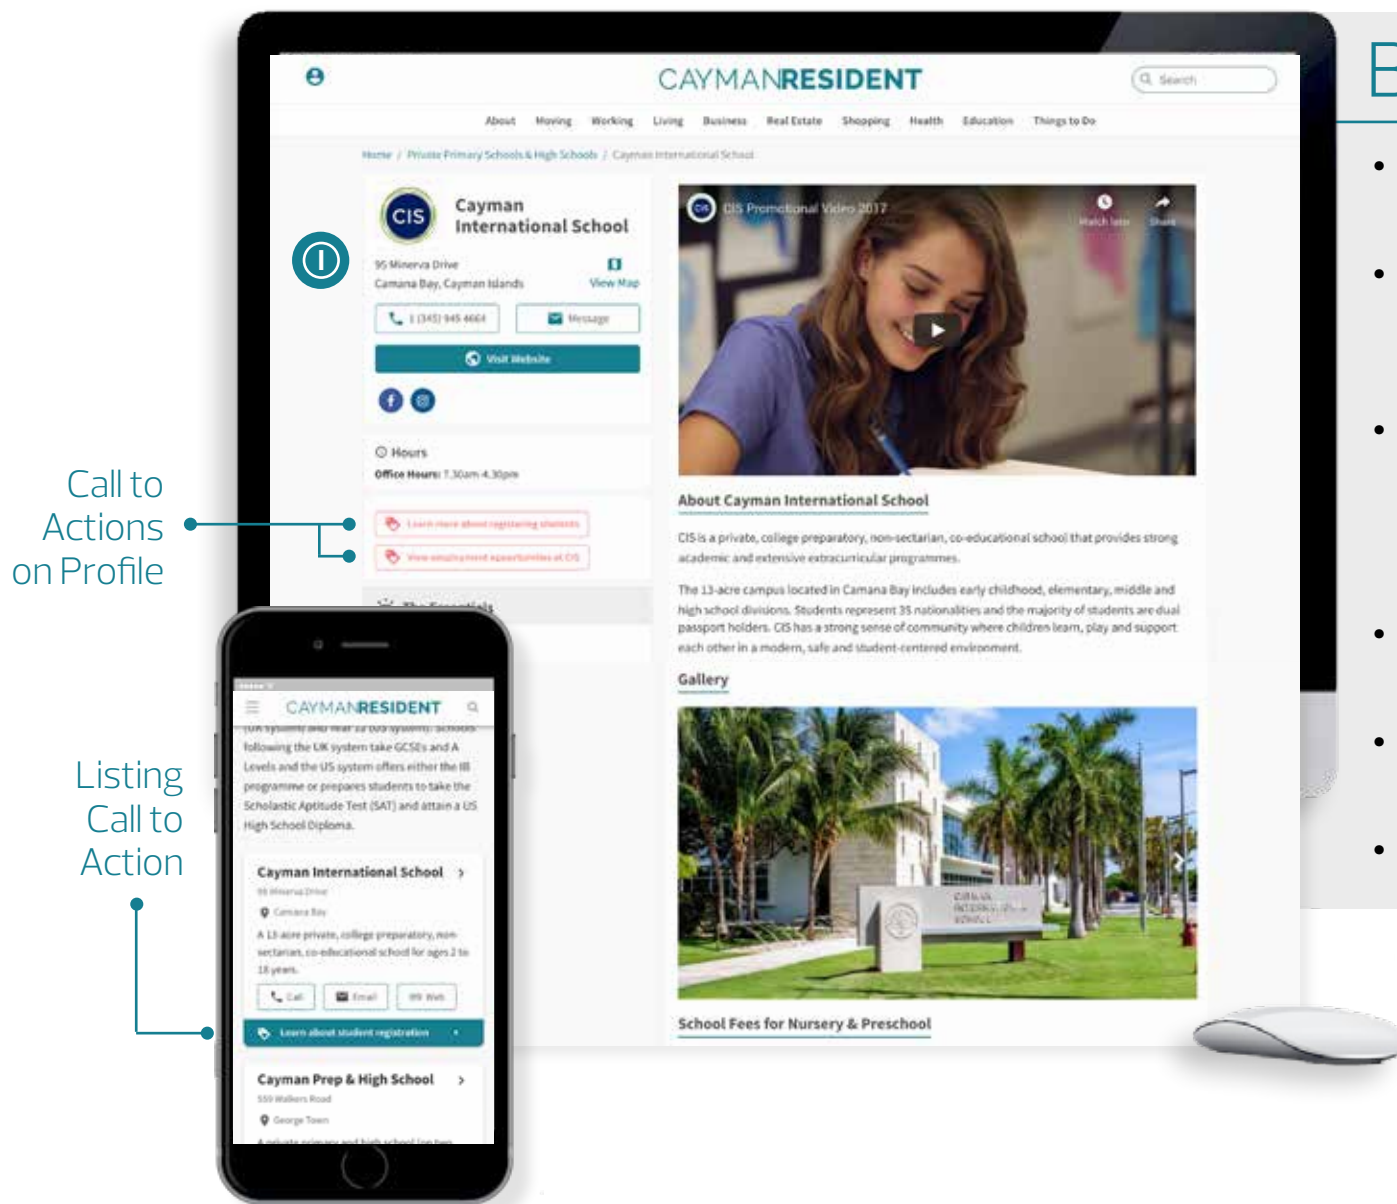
CAYMANRESIDENT

Search

About Moving Working Living Business Real Estate Shopping Health Education Things to Do

Home / Private Primary Schools & High Schools / Cayman International School

CIS

Cayman International School

95 Minerva Drive
Camana Bay, Cayman Islands

View Map

1 (345) 945 4664

Message

Visit Website

Hours
Office Hours: 7.30am-4.30pm

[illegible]

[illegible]

The Essentials

CIS Promotional Video 2017

Watch later Share

About Cayman International School

CIS is a private, college preparatory, non-sectarian, co-educational school that provides strong academic and extensive extracurricular programmes.

The 13-acre campus located in Camana Bay includes early childhood, elementary, middle and high school divisions. Students represent 35 nationalities and the majority of students are dual passport holders. CIS has a strong sense of community where children learn, play and support each other in a modern, safe and student-centered environment.

Gallery

School Fees for Nursery & Preschool

Call to Actions on Profile

Listing Call to Action

CAYMANRESIDENT

(UK system) and Year 12 (US system). Schools following the UK system take GCSEs and A Levels and the US system offers either the IB programme or prepares students to take the Scholastic Aptitude Test (SAT) and attain a US High School Diploma.

Cayman International School
95 Minerva Drive
Camana Bay
A 13-acre private, college preparatory, non-sectarian, co-educational school for ages 2 to 18 years.

Call Email Web

Learn about student registration

Cayman Prep & High School
550 Walkers Road
George Town
A private primary and high school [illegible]

E